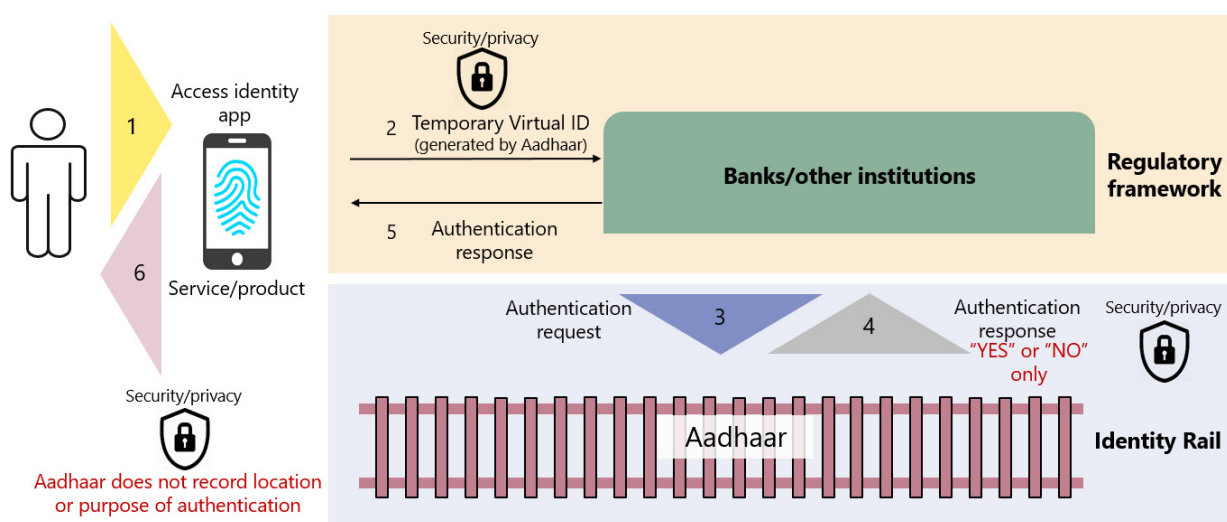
1

Access identity app

6

Service/product

Security/privacy

Aadhaar does not record location or purpose of authentication

Security/privacy

2 Temporary Virtual ID (generated by Aadhaar)

Banks/other institutions

5 Authentication response

Regulatory framework

Authentication request

3

4

Authentication response "YES" or "NO" only

Security/privacy

Aadhaar

Identity Rail